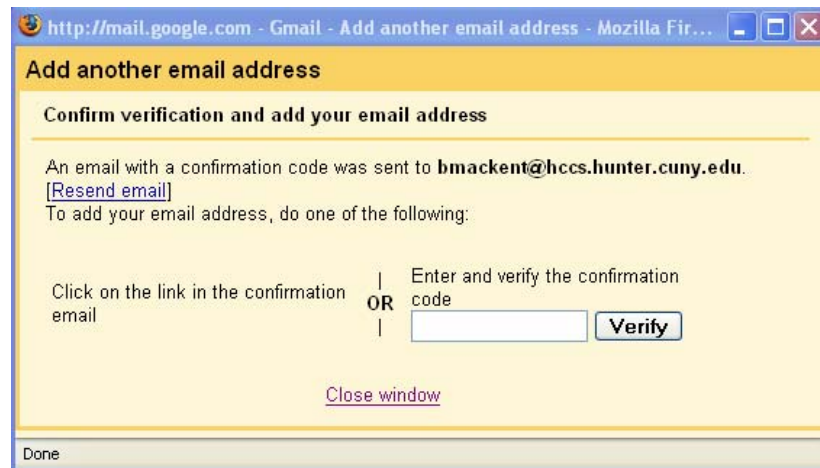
http://mail.google.com - Gmail - Add another email address - Mozilla Fir...

Add another email address

Confirm verification and add your email address

An email with a confirmation code was sent to **bmackent@hccs.hunter.cuny.edu**. [Resend email]
To add your email address, do one of the following:

Click on the link in the confirmation email

|
OR
|

Enter and verify the confirmation code

Verify

Close window

Done